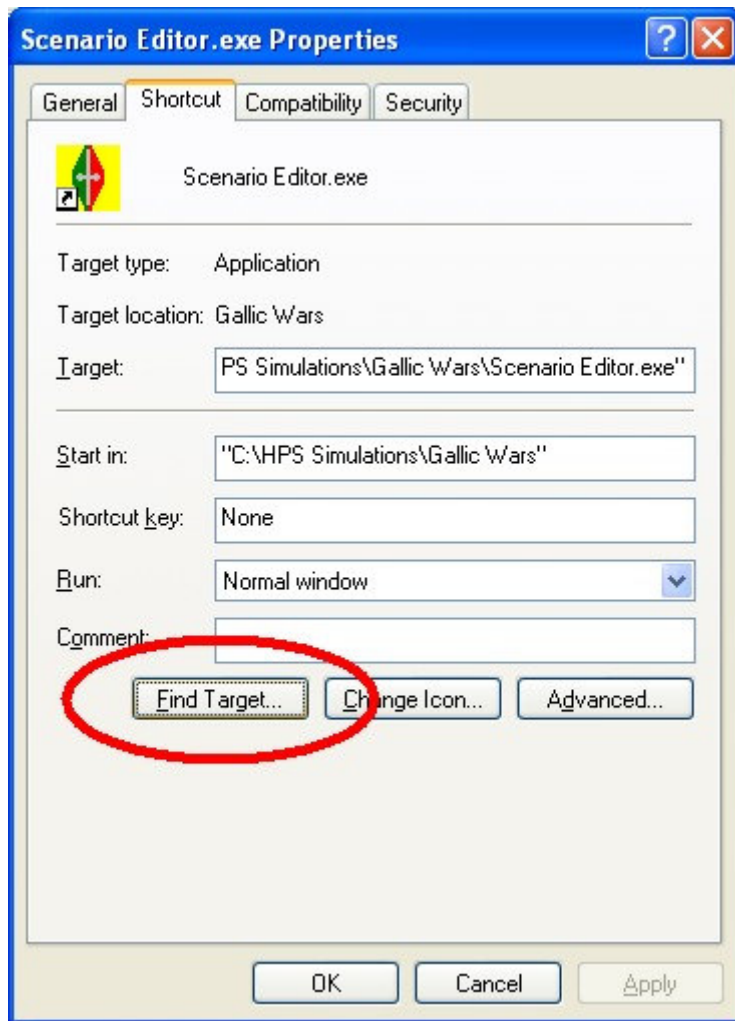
Scenario Editor.exe Properties

General | Shortcut | Compatibility | Security

Scenario Editor.exe

Target type: Application

Target location: Gallic Wars

Target: PS Simulations\Gallic Wars\Scenario Editor.exe"

Start in: "C:\HPS Simulations\Gallic Wars"

Shortcut key: None

Run: Normal window

Comment:

Find Target... | Change Icon... | Advanced...

OK | Cancel | Apply